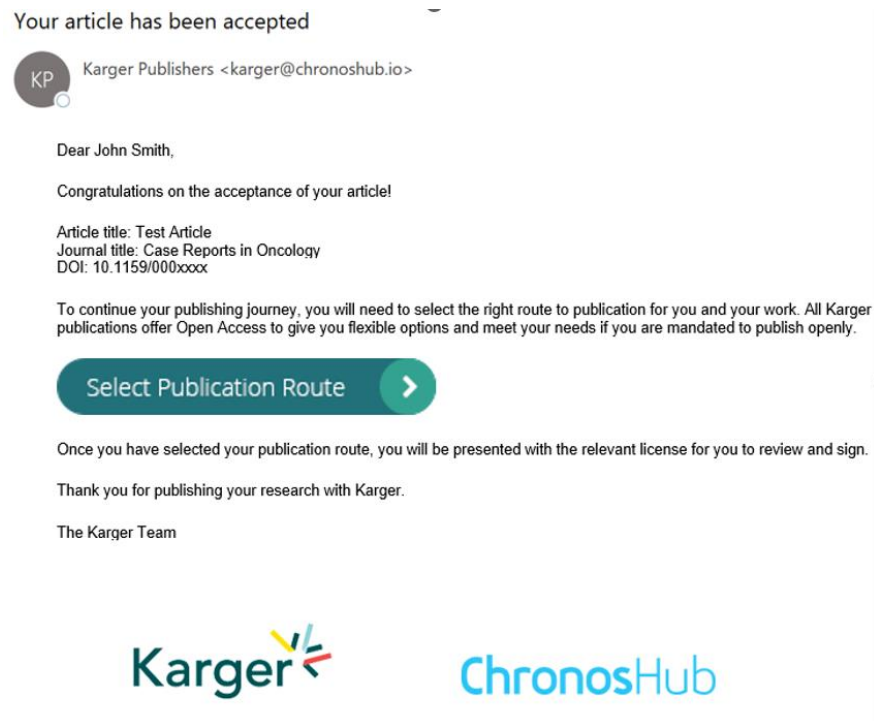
Your article has been accepted

KP

Karger Publishers <karger@chronoshub.io>

Dear John Smith,

Congratulations on the acceptance of your article!

Article title: Test Article
Journal title: Case Reports in Oncology
DOI: 10.1159/000xxxx

To continue your publishing journey, you will need to select the right route to publication for you and your work. All Karger publications offer Open Access to give you flexible options and meet your needs if you are mandated to publish openly.

Select Publication Route

Once you have selected your publication route, you will be presented with the relevant license for you to review and sign.

Thank you for publishing your research with Karger.

The Karger Team

Karger

ChronosHub